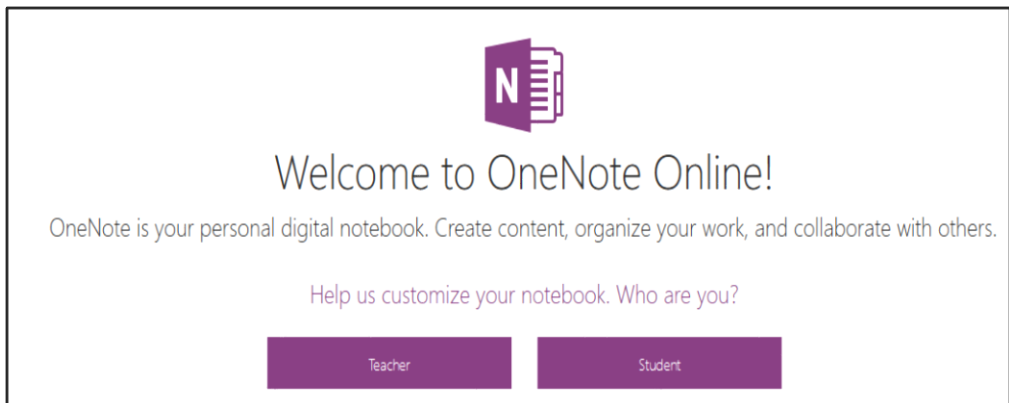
N

Welcome to OneNote Online!

OneNote is your personal digital notebook. Create content, organize your work, and collaborate with others.

Help us customize your notebook. Who are you?

Teacher

Student